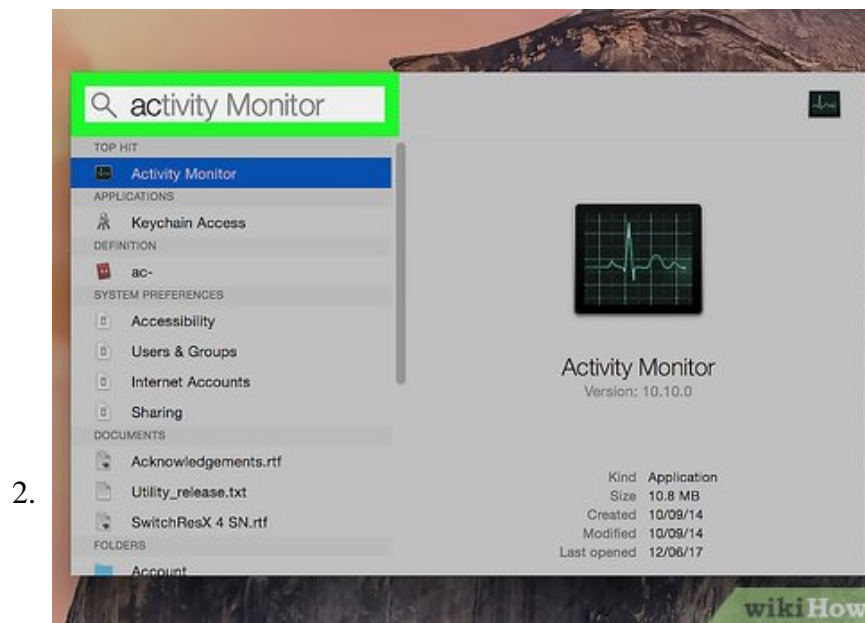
2.

activity Monitor

TOP HIT
Activity Monitor
APPLICATIONS
Keychain Access
DEFINITION
ac-
SYSTEM PREFERENCES
Accessibility
Users & Groups
Internet Accounts
Sharing
DOCUMENTS
Acknowledgements.rtf
Utility_release.txt
SwitchResX 4 SN.rtf
FOLDERS
Account

Activity Monitor
Version: 10.10.0

| | |
|---|---|
| Kind | Application |
| Size | 10.8 MB |
| Created | 10/09/14 |
| Modified | 10/09/14 |
| Last opened | 12/06/17 |

wikiHow